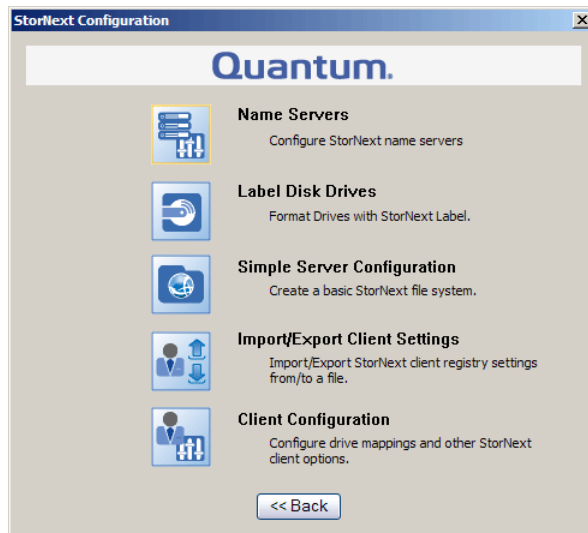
StorNext Configuration

Quantum.

Name Servers
Configure StorNext name servers

Label Disk Drives
Format Drives with StorNext Label.

Simple Server Configuration
Create a basic StorNext file system.

Import/Export Client Settings
Import/Export StorNext client registry settings from/to a file.

Client Configuration
Configure drive mappings and other StorNext client options.

<< Back